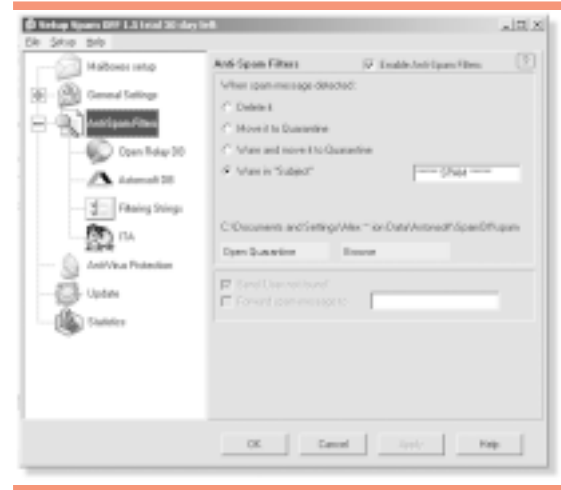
Setup Spam OFF 1.3 (trial 30 day left)
File Setup Help

Mailboxes setup
General Settings
Anti-Spam Filters
Open Relay DB
Antenoff DB
Filtering Strings
ITA
Anti-Virus Protection
Update
Statistics

Anti-Spam Filters
Enable Anti-Spam Filters
When spam message detected:
Delete it
Move it to Quarantine
Warn and move it to Quarantine
Warn in "Subject"
***** SPAM *****

C:\Documents and Settings\Alex.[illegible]\Application Data\Antenoff\SpamOff\spam
Open Quarantine
Browse

Send User not found
Forward spam messages to:

OK
Cancel
Apply
Help